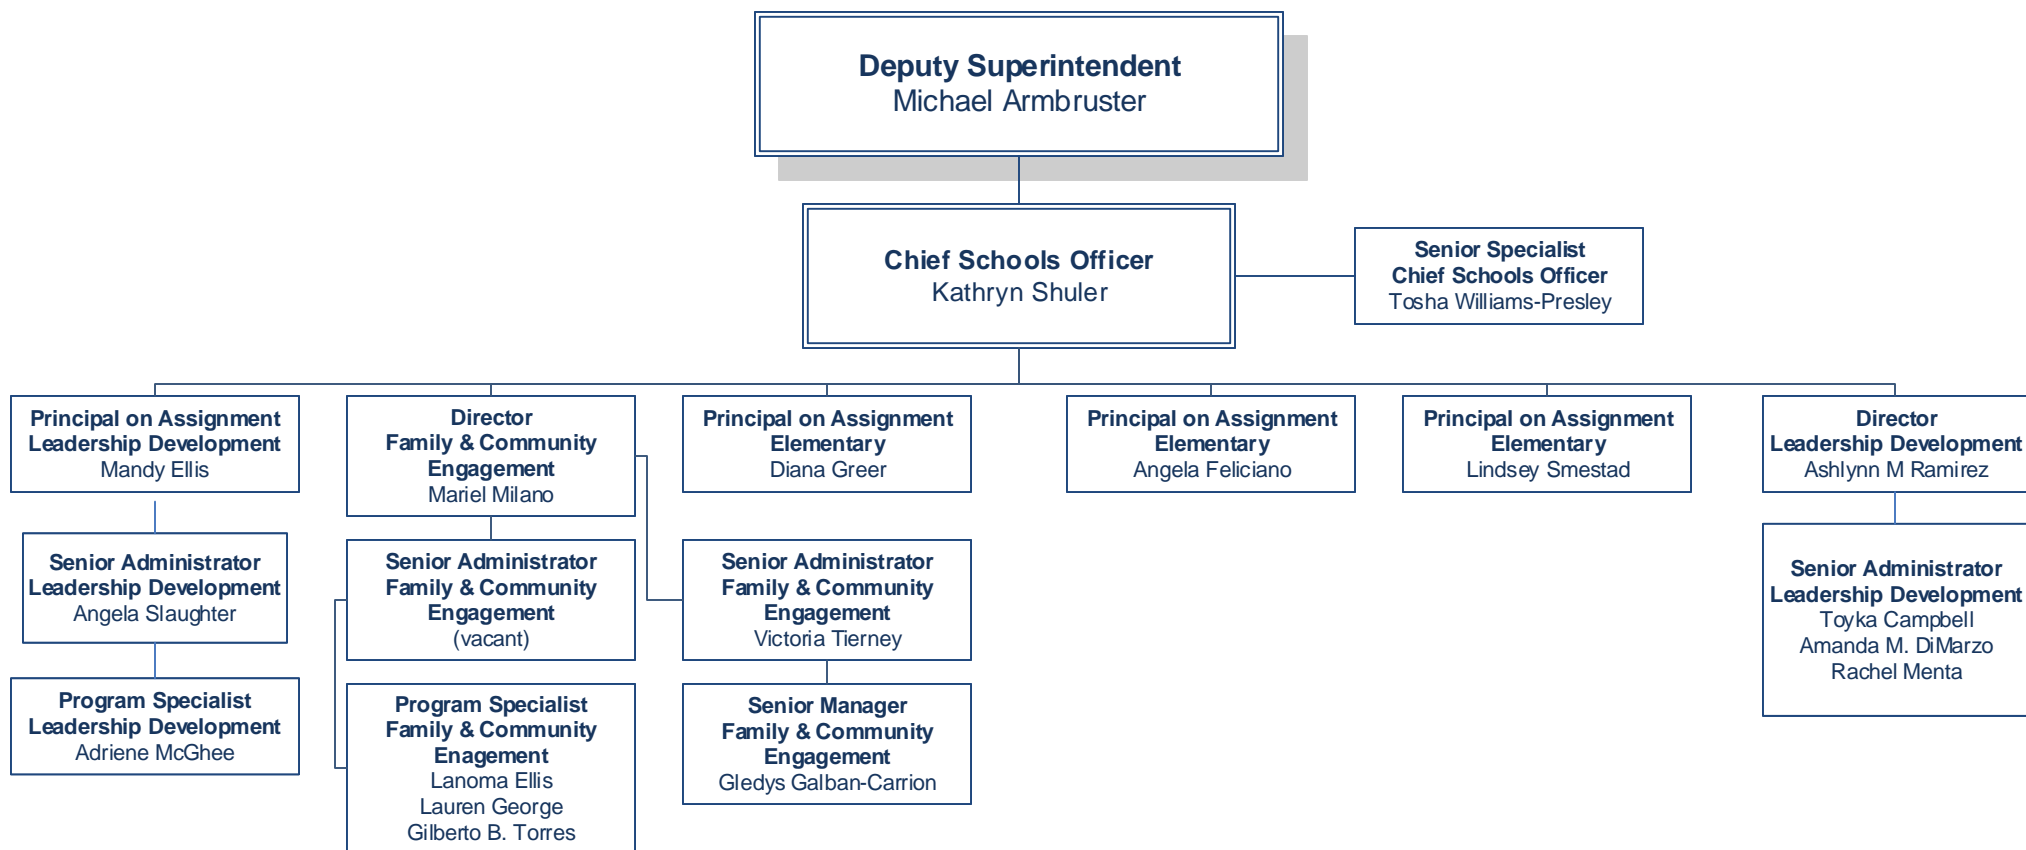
Deputy Superintendent
Michael Armbruster

Chief Schools Officer
Kathryn Shuler

Senior Specialist
Chief Schools Officer
Tosha Williams-Presley

Principal on Assignment
Leadership Development
Mandy Ellis

Senior Administrator
Leadership Development
Angela Slaughter

Program Specialist
Leadership Development
Adriene McGhee

Director
Family & Community Engagement
Mariel Milano

Senior Administrator
Family & Community Engagement
(vacant)

Program Specialist
Family & Community Engagement
Lanoma Ellis
Lauren George
Gilberto B. Torres

Principal on Assignment
Elementary
Diana Greer

Senior Administrator
Family & Community Engagement
Victoria Tierney

Senior Manager
Family & Community Engagement
Gledys Galban-Carrion

Principal on Assignment
Elementary
Angela Feliciano

Principal on Assignment
Elementary
Lindsey Smestad

Director
Leadership Development
Ashlynn M Ramirez

Senior Administrator
Leadership Development
Toyka Campbell
Amanda M. DiMarzo
Rachel Menta